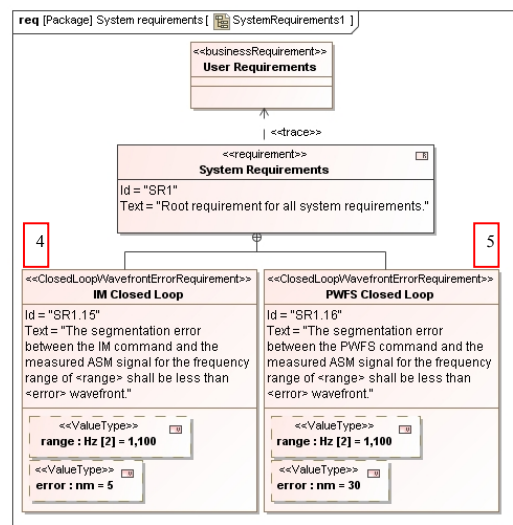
req [Package] System requirements [ SystemRequirements1 ]

<<businessRequirement>>
User Requirements

<<trace>>

<<requirement>>
System Requirements
Id = "SR1"
Text = "Root requirement for all system requirements."

4

5

<<ClosedLoopWavefrontErrorRequirement>>
IM Closed Loop
Id = "SR1.15"
Text = "The segmentation error between the IM command and the measured ASM signal for the frequency range of <range> shall be less than <error> wavefront."

<<ValueType>>
range : Hz [2] = 1,100

<<ValueType>>
error : nm = 5

<<ClosedLoopWavefrontErrorRequirement>>
PWFS Closed Loop
Id = "SR1.16"
Text = "The segmentation error between the PWFS command and the measured ASM signal for the frequency range of <range> shall be less than <error> wavefront."

<<ValueType>>
range : Hz [2] = 1,100

<<ValueType>>
error : nm = 30